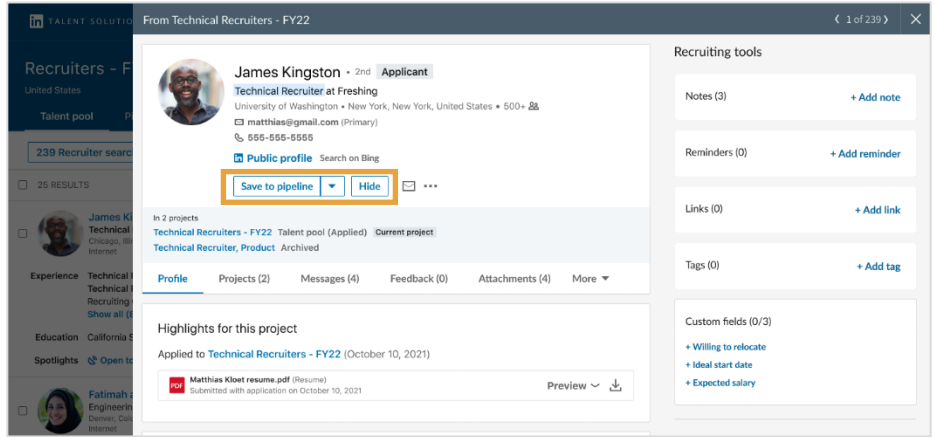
in TALENT SOLUTIO

Recruiters - F

United States

Talent pool

239 Recruiter search

25 RESULTS

James Ki
Technical
Chicago, Illi
Internet

Experience Technical
Technical
Recruiting
Show all (

Education California S

Spotlights Open to

Fatimah
Engineerin
Denver, Cal
Internet

From Technical Recruiters - FY22

1 of 239

James Kingston • 2nd Applicant

Technical Recruiter at Freshing

University of Washington • New York, New York, United States • 500+

matthias@gmail.com (Primary)

555-555-5555

Public profile Search on Bing

Save to pipeline Hide

In 2 projects

Technical Recruiters - FY22 Talent pool (Applied) Current project

Technical Recruiter, Product Archived

Profile Projects (2) Messages (4) Feedback (0) Attachments (4) More

Highlights for this project

Applied to Technical Recruiters - FY22 (October 10, 2021)

PDF Matthias Kloet resume.pdf (Resume)
Submitted with application on October 10, 2021

Preview

Recruiting tools

Notes (3) + Add note

Reminders (0) + Add reminder

Links (0) + Add link

Tags (0) + Add tag

Custom fields (0/3)

+ Willing to relocate

+ Ideal start date

+ Expected salary